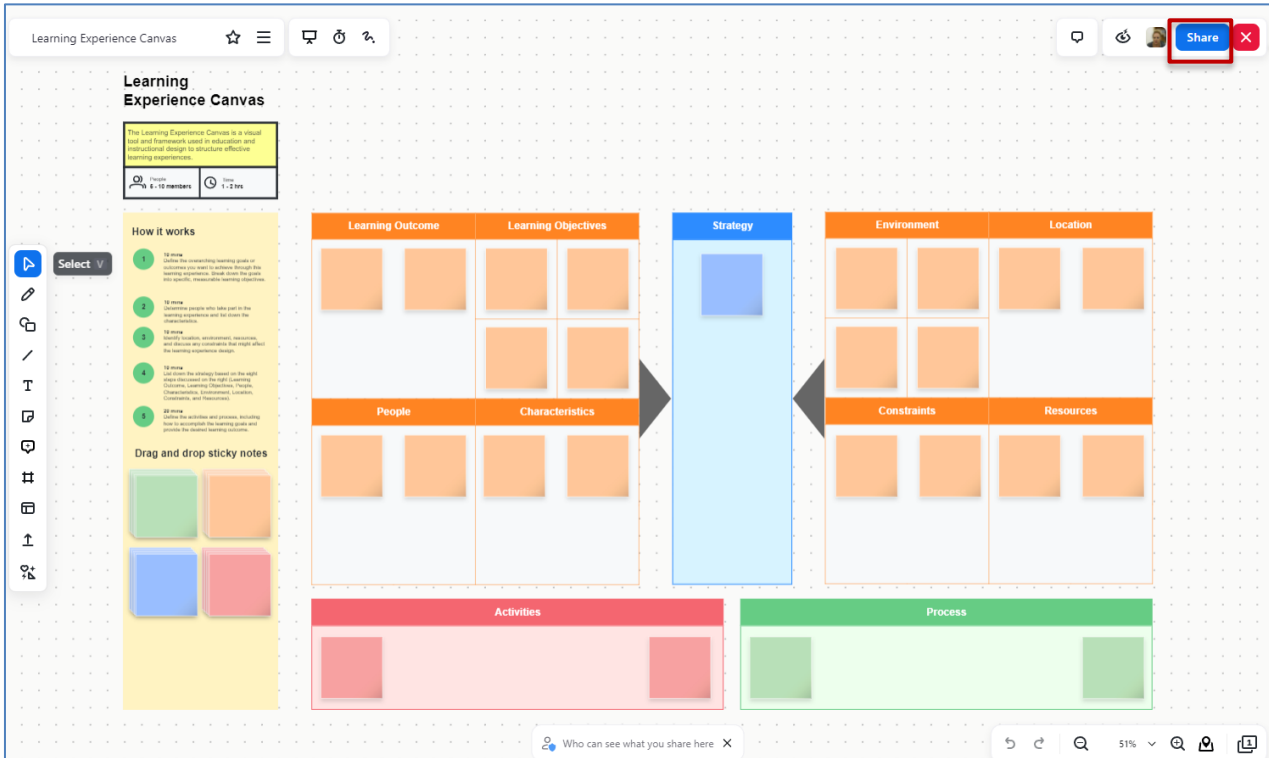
Learning Experience Canvas

Share

Learning Experience Canvas

The Learning Experience Canvas is a visual tool and framework used in education and instructional design to structure effective learning experiences.

People 6 - 10 members

Time 1 - 2 hrs

How it works

1 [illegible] Define the overarching learning goals or outcomes you want to achieve through the learning experience. Break down the goals into specific, measurable learning objectives.

2 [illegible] Determine people who take part in the learning experience and list down the characteristics.

3 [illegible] Identify location, environment, resources, and discuss any constraints that might affect the learning experience design.

4 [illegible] List down the strategy based on the eight steps discussed on the right (Learning Outcome, Learning Objectives, People, Characteristics, Environment, Location, Constraints, and Resources).

5 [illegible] Define the activities and process, including how to accomplish the learning goals and provide the desired learning outcome.

Drag and drop sticky notes

Select V

Learning Outcome

Learning Objectives

Strategy

Environment

Location

People

Characteristics

Constraints

Resources

Activities

Process

Who can see what you share here

51%

1